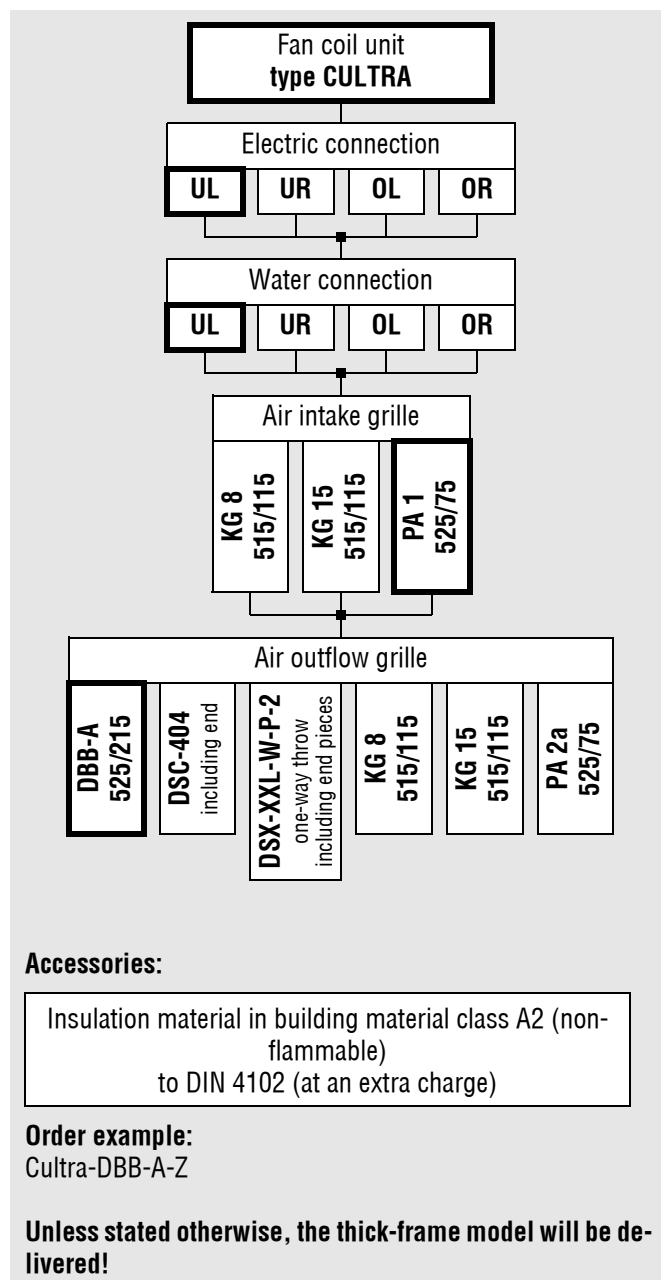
Fan coil unit
**type CULTRA**

Electric connection

UL | UR | OL | OR

Water connection

UL | UR | OL | OR

Air intake grille

KG 8 515/115

KG 15 515/115

PA 1 525/75

Air outflow grille

DBB-A 525/215

DSC-404 including end

DSX-XXL-W-P-2 one-way throw including end pieces

KG 8 515/115

KG 15 515/115

PA 2a 525/75

**Accessories:**

Insulation material in building material class A2 (non-flammable)
to DIN 4102 (at an extra charge)

**Order example:**
Cultra-DBB-A-Z

**Unless stated otherwise, the thick-frame model will be delivered!**